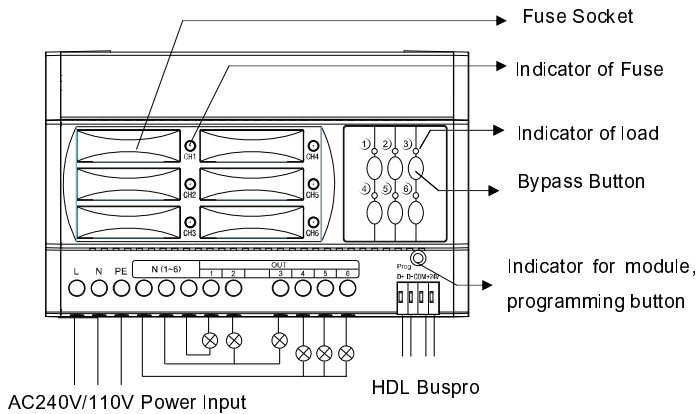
Fuse Socket

Indicator of Fuse

Indicator of load

Bypass Button

Indicator for module, programming button

CH1
CH2
CH3
CH4
CH5
CH6

1
2
3
4
5
6

L
N
PE
N (1~6)
OUT
1
2
3
4
5
6

Prog
D+ D- COM+24V

AC240V/110V Power Input

HDL Buspro